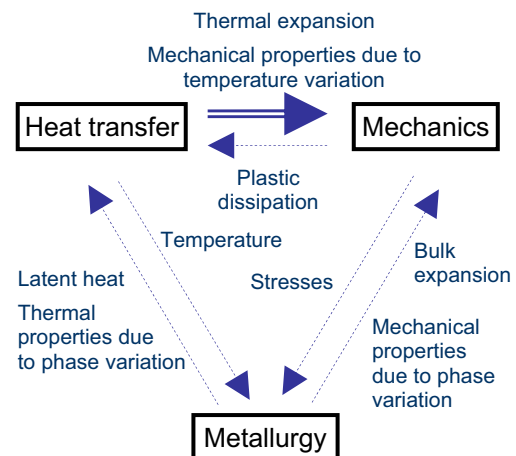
Thermal expansion

Mechanical properties due to temperature variation

Heat transfer

Mechanics

Plastic dissipation

Temperature

Latent heat

Thermal properties due to phase variation

Stresses

Bulk expansion

Mechanical properties due to phase variation

Metallurgy